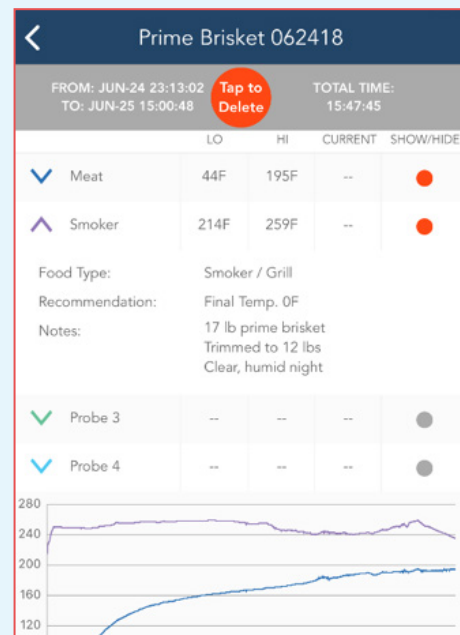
Prime Brisket 062418

FROM: JUN-24 23:13:02
TO: JUN-25 15:00:48

Tap to Delete

TOTAL TIME:
15:47:45

| | LO | HI | CURRENT | SHOW/HIDE |
|---|---|---|---|---|
| Meat | 44F | 195F | -- | |
| Smoker | 214F | 259F | -- | |

Food Type: Smoker / Grill
Recommendation: Final Temp. 0F
Notes: 17 lb prime brisket
Trimmed to 12 lbs
Clear, humid night

| | | | | |
|---|---|---|---|---|
| Probe 3 | -- | -- | -- | |
| Probe 4 | -- | -- | -- | |

280
240
200
160
120